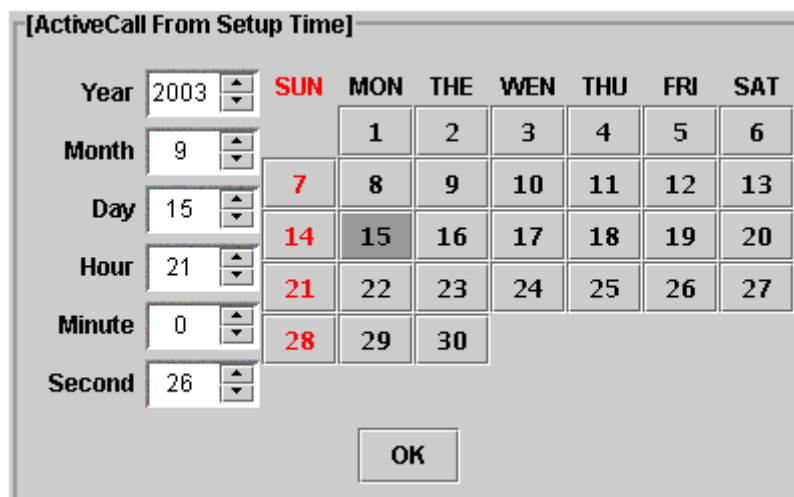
[ActiveCall From Setup Time]

Year 2003
Month 9
Day 15
Hour 21
Minute 0
Second 26

| SUN | MON | THE | WEN | THU | FRI | SAT |
|---|---|---|---|---|---|---|
| | 1 | 2 | 3 | 4 | 5 | 6 |
| 7 | 8 | 9 | 10 | 11 | 12 | 13 |
| 14 | 15 | 16 | 17 | 18 | 19 | 20 |
| 21 | 22 | 23 | 24 | 25 | 26 | 27 |
| 28 | 29 | 30 | | | | |

OK